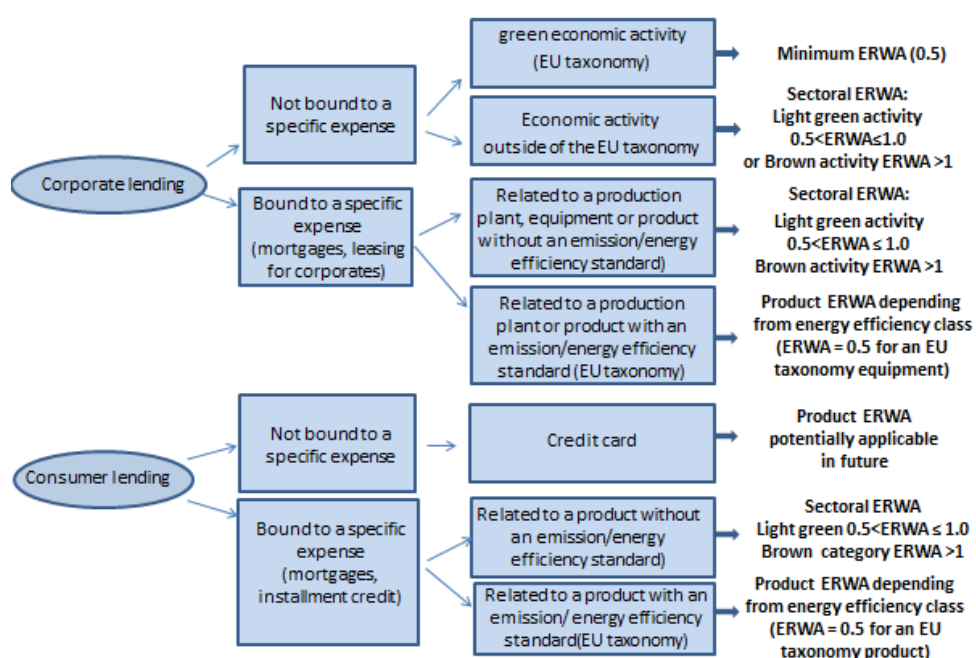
Corporate lending

Not bound to a specific expense

green economic activity (EU taxonomy)

Minimum ERWA (0.5)

Economic activity outside of the EU taxonomy

Sectoral ERWA: Light green activity 0.5<ERWA≤1.0 or Brown activity ERWA >1

Bound to a specific expense (mortgages, leasing for corporates)

Related to a production plant, equipment or product without an emission/energy efficiency standard)

Sectoral ERWA: Light green activity 0.5<ERWA ≤ 1.0 Brown activity ERWA >1

Related to a production plant or product with an emission/energy efficiency standard (EU taxonomy)

Product ERWA depending from energy efficiency class (ERWA = 0.5 for an EU taxonomy equipment)

Consumer lending

Not bound to a specific expense

Credit card

Product ERWA potentially applicable in future

Bound to a specific expense (mortgages, installment credit)

Related to a product without an emission/energy efficiency standard)

Sectoral ERWA Light green 0.5<ERWA ≤ 1.0 Brown category ERWA >1

Related to a product with an emission/ energy efficiency standard(EU taxonomy)

Product ERWA depending from energy efficiency class (ERWA = 0.5 for an EU taxonomy product)